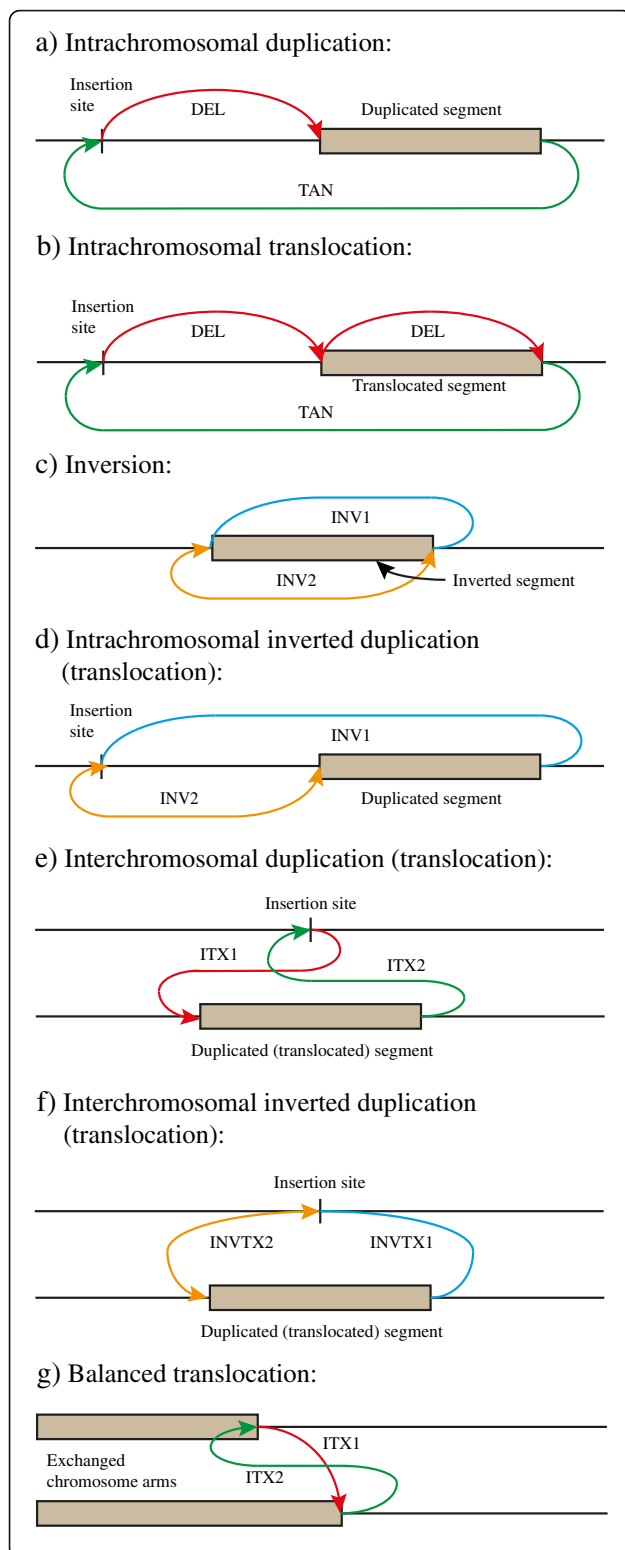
a) Intrachromosomal duplication:

Insertion site

DEL

Duplicated segment

TAN

b) Intrachromosomal translocation:

Insertion site

DEL

DEL

Translocated segment

TAN

c) Inversion:

INV1

INV2

Inverted segment

d) Intrachromosomal inverted duplication (translocation):

Insertion site

INV1

INV2

Duplicated segment

e) Interchromosomal duplication (translocation):

Insertion site

ITX1

ITX2

Duplicated (translocated) segment

f) Interchromosomal inverted duplication (translocation):

Insertion site

INVTX2

INVTX1

Duplicated (translocated) segment

g) Balanced translocation:

ITX1

Exchanged chromosome arms

ITX2